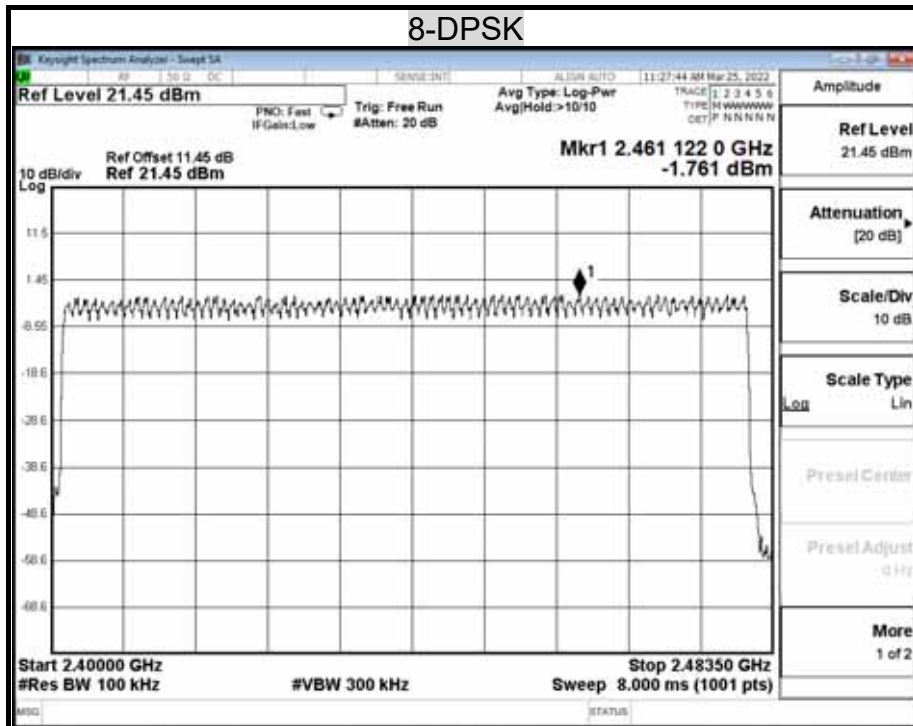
8-DPSK

Keysight Spectrum Analyzer - Swept SA

RF 50 Ω DC SENSE:INT ALIGN AUTO 11:27:44 AM Mar 25, 2022

Ref Level 21.45 dBm

PNO: Fast IFGain:Low

Trig: Free Run #Atten: 20 dB

Avg Type: Log-Pwr Avg|Hold:>10/10

TRACE 1 2 3 4 5 6 TYPE M WWWWW DET P NNNNN

Mkr1 2.461 122 0 GHz -1.761 dBm

10 dB/div Log

Ref Offset 11.45 dB Ref 21.45 dBm

11.5

1.45

-8.55

-18.6

-28.6

-38.6

-48.6

-58.6

-68.6

1

Start 2.40000 GHz

#Res BW 100 kHz

#VBW 300 kHz

Stop 2.48350 GHz

Sweep 8.000 ms (1001 pts)

MSG

STATUS

Amplitude

Ref Level 21.45 dBm

Attenuation [20 dB]

Scale/Div 10 dB

Scale Type Log Lin

Presel Center

Presel Adjust 0 Hz

More 1 of 2